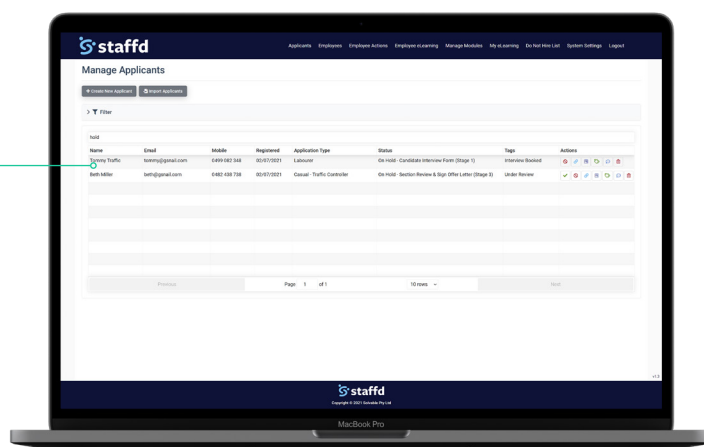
staffd

Applicants Employees Employee Actions Employee eLearning Manage Modules My eLearning Do Not Hire List System Settings Logout

Manage Applicants

+ Create New Applicant Import Applicants

> Filter

hold

| Name | Email | Mobile | Registered | Application Type | Status | Tags | Actions |
|---|---|---|---|---|---|---|---|
| Tommy Traffic | tommy@gmail.com | 0499 082 348 | 02/07/2021 | Labourer | On Hold - Candidate Interview Form (Stage 1) | Interview Booked | |
| Beth Miller | beth@gmail.com | 0482 438 738 | 02/07/2021 | Casual - Traffic Controller | On Hold - Section Review & Sign Offer Letter (Stage 3) | Under Review | |

Previous Page 1 of 1 10 rows Next

v1.3

staffd
Copyright © 2021 Solvable Pty Ltd

MacBook Pro